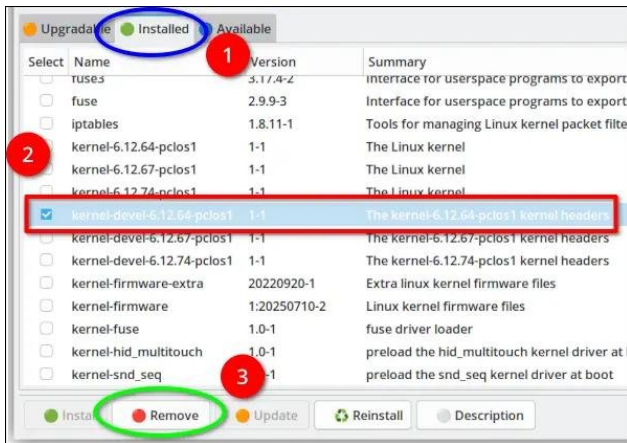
Upgradable | Installed | Available

1

| Select | Name | Version | Summary |
|---|---|---|---|
| | fuse3 | 3.17.4-2 | Interface for userspace programs to export |
| | fuse | 2.9.9-3 | Interface for userspace programs to export |
| | iptables | 1.8.11-1 | Tools for managing Linux kernel packet filte |
| | kernel-6.12.64-pclos1 | 1-1 | The Linux kernel |
| | kernel-6.12.67-pclos1 | 1-1 | The Linux kernel |
| | kernel-6.12.74-pclos1 | 1-1 | The Linux kernel |
| ☑ | kernel-devel-6.12.64-pclos1 | 1-1 | The kernel-6.12.64-pclos1 kernel headers |
| | kernel-devel-6.12.67-pclos1 | 1-1 | The kernel-6.12.67-pclos1 kernel headers |
| | kernel-devel-6.12.74-pclos1 | 1-1 | The kernel-6.12.74-pclos1 kernel headers |
| | kernel-firmware-extra | 20220920-1 | Extra linux kernel firmware files |
| | kernel-firmware | 1:20250710-2 | Linux kernel firmware files |
| | kernel-fuse | 1.0-1 | fuse driver loader |
| | kernel-hid_multitouch | 1.0-1 | preload the hid_multitouch kernel driver at |
| | kernel-snd_seq | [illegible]-1 | preload the snd_seq kernel driver at boot |

2

3

Insta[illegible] | Remove | Update | Reinstall | Description